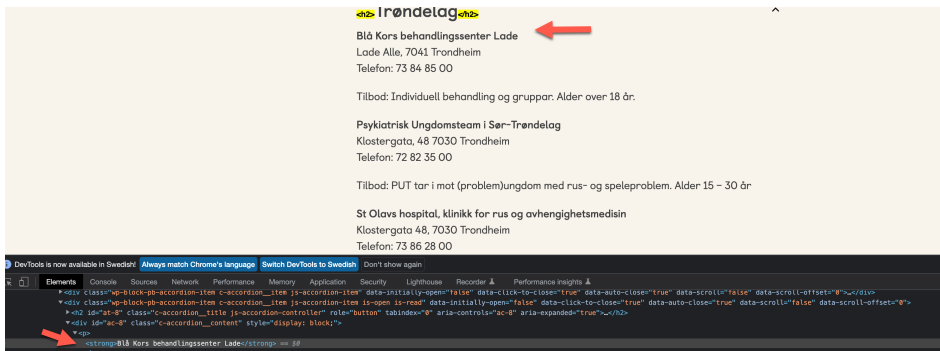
<h2>Trøndelag</h2>

Blå Kors behandlingssenter Lade
Lade Alle, 7041 Trondheim
Telefon: 73 84 85 00

Tilbod: Individuell behandling og gruppar. Alder over 18 år.

Psykiatrisk Ungdomsteam i Sør-Trøndelag
Klostergata, 48 7030 Trondheim
Telefon: 72 82 35 00

Tilbod: PUT tar i mot (problem)ungdom med rus- og speleproblem. Alder 15 – 30 år

St Olavs hospital, klinikk for rus og avhengighetsmedisin
Klostergata 48, 7030 Trondheim
Telefon: 73 86 28 00

DevTools is now available in Swedish! Always match Chrome's language Switch DevTools to Swedish Don't show again

Elements Console Sources Network Performance Memory Application Security Lighthouse Recorder Performance insights

<div class="wp-block-pb-accordion-item c-accordion__item js-accordion-item" data-initially-open="false" data-click-to-close="true" data-auto-close="true" data-scroll="false" data-scroll-offset="0">…</div>
<div class="wp-block-pb-accordion-item c-accordion__item js-accordion-item is-open is-read" data-initially-open="false" data-click-to-close="true" data-auto-close="true" data-scroll="false" data-scroll-offset="0">
<h2 id="at-8" class="c-accordion__title js-accordion-controller" role="button" tabindex="0" aria-controls="ac-8" aria-expanded="true">…</h2>
<div id="ac-8" class="c-accordion__content" style="display: block;">
<p>
<strong>Blå Kors behandlingssenter Lade</strong> == $0